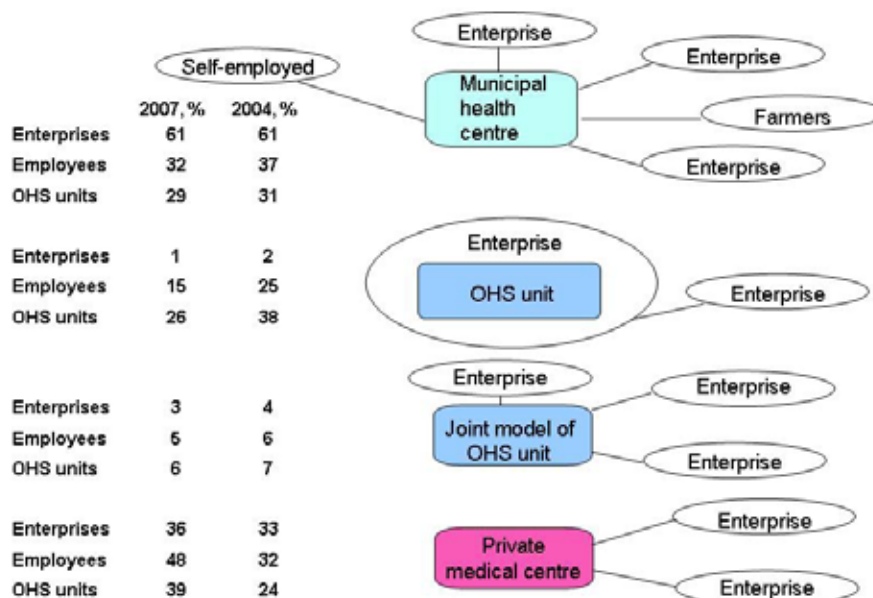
Self-employed

|  | 2007, % | 2004, % |
|---|---|---|
| Enterprises | 61 | 61 |
| Employees | 32 | 37 |
| OHS units | 29 | 31 |

Enterprise
Municipal health centre
Enterprise
Farmers
Enterprise

|  |  |  |
|---|---|---|
| Enterprises | 1 | 2 |
| Employees | 15 | 25 |
| OHS units | 26 | 38 |

Enterprise
OHS unit
Enterprise

|  |  |  |
|---|---|---|
| Enterprises | 3 | 4 |
| Employees | 5 | 6 |
| OHS units | 6 | 7 |

Enterprise
Enterprise
Joint model of OHS unit
Enterprise

|  |  |  |
|---|---|---|
| Enterprises | 36 | 33 |
| Employees | 48 | 32 |
| OHS units | 39 | 24 |

Enterprise
Private medical centre
Enterprise